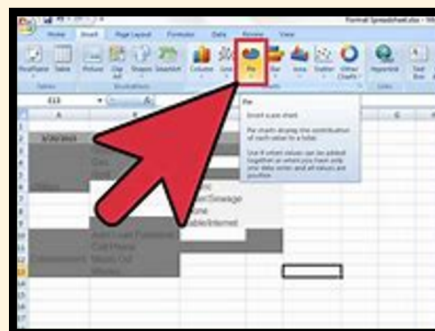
Format Spreadsheet.xlsx - Mi

Home Insert Page Layout Formulas Data Review View

PivotTable Table Picture Clip Art Shapes SmartArt Column Line Pie Bar Area Scatter Other Charts Hyperlink Text Box

Tables Illustrations Charts Links

E13

A

Pie

Insert a pie chart.

Pie charts display the contribution of each value to a total.

Use it when values can be added together or when you have only one data series and all values are positive.

ater/Sewage
one
able/Internet

Cell Phone
Eating Out
Movies